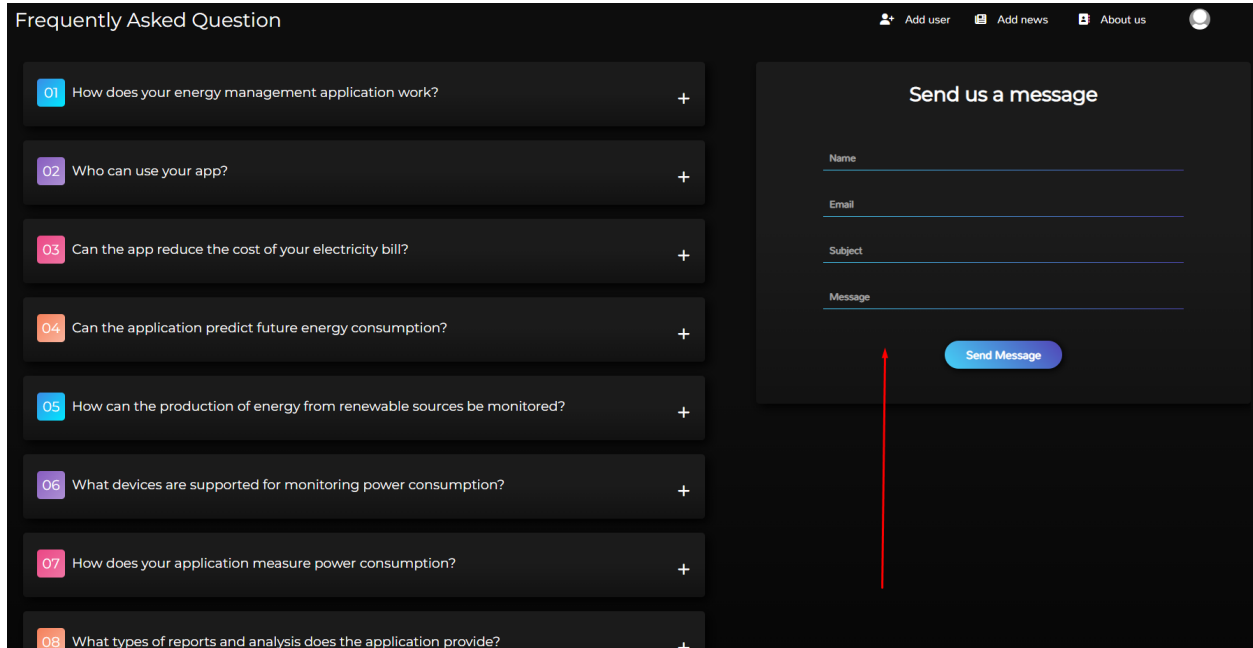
Frequently Asked Question

Add user Add news About us

01 How does your energy management application work? +

02 Who can use your app? +

03 Can the app reduce the cost of your electricity bill? +

04 Can the application predict future energy consumption? +

05 How can the production of energy from renewable sources be monitored? +

06 What devices are supported for monitoring power consumption? +

07 How does your application measure power consumption? +

08 What types of reports and analysis does the application provide? +

Send us a message

Name

Email

Subject

Message

Send Message